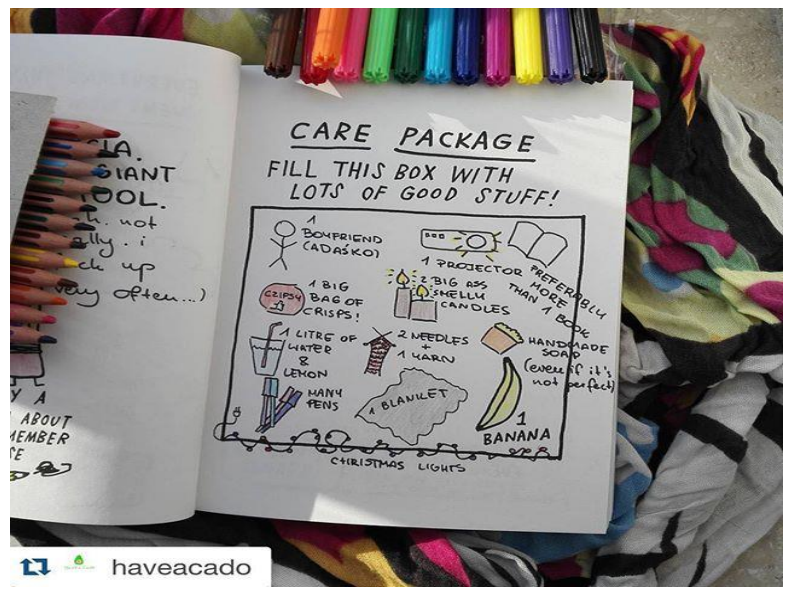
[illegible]IA.
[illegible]GIANT
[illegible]OOL.
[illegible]h. not
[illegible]lly. i
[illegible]k up
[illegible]y often...)

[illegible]Y A
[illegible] ABOUT
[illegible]MEMBER
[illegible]E

CARE PACKAGE
FILL THIS BOX WITH LOTS OF GOOD STUFF!

1 BOYFRIEND (ADAŚKO)

1 PROJECTOR

PREFERABLY MORE THAN 1 BOOK

CRISPS

1 BIG BAG OF CRISPS!

2 BIG ASS SMELLY CANDLES

1 LITRE OF WATER & LEMON

2 NEEDLES + 1 YARN

HANDMADE SOAP (even if it's not perfect)

MANY PENS

1 BLANKET

1 BANANA

CHRISTMAS LIGHTS

haveacado